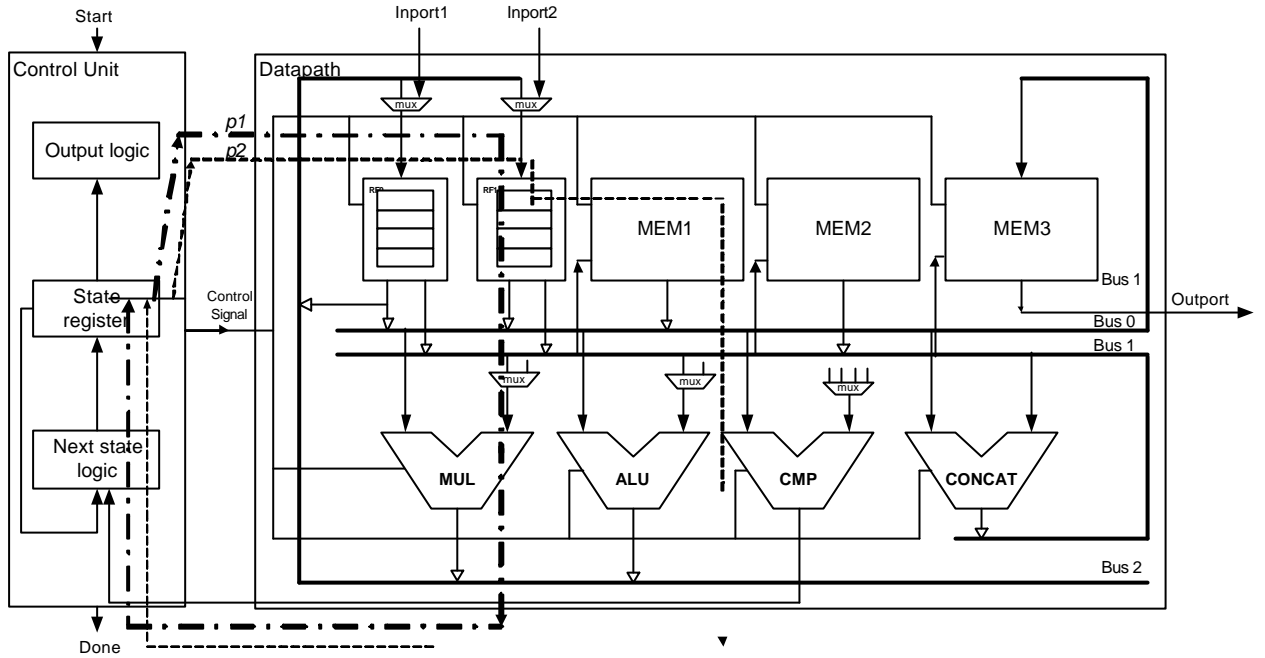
Start

Inport1

Inport2

Control Unit

Datapath

mux

mux

p1

p2

Output logic

RF0

RF1

MEM1

MEM2

MEM3

Bus 1

State register

Control Signal

Outport

Bus 0

Bus 1

mux

mux

mux

Next state logic

MUL

ALU

CMP

CONCAT

Bus 2

Done